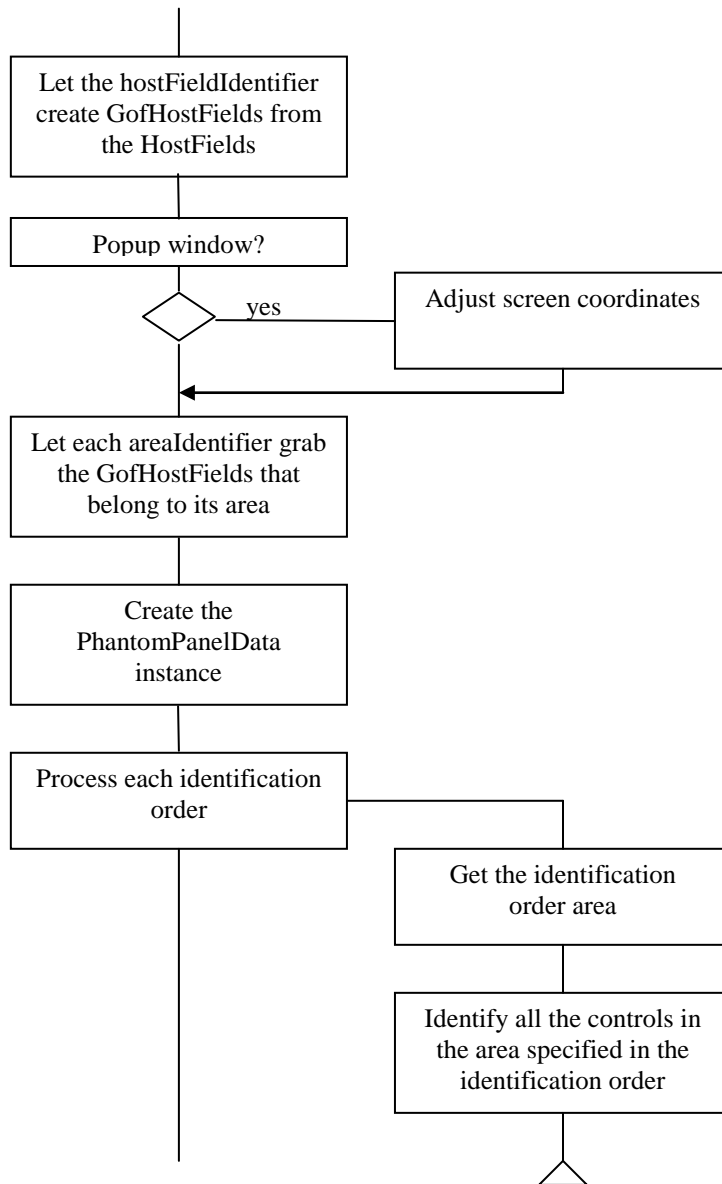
Let the hostFieldIdentifier create GofHostFields from the HostFields

Popup window?

yes

Adjust screen coordinates

Let each areaIdentifier grab the GofHostFields that belong to its area

Create the PhantomPanelData instance

Process each identification order

Get the identification order area

Identify all the controls in the area specified in the identification order